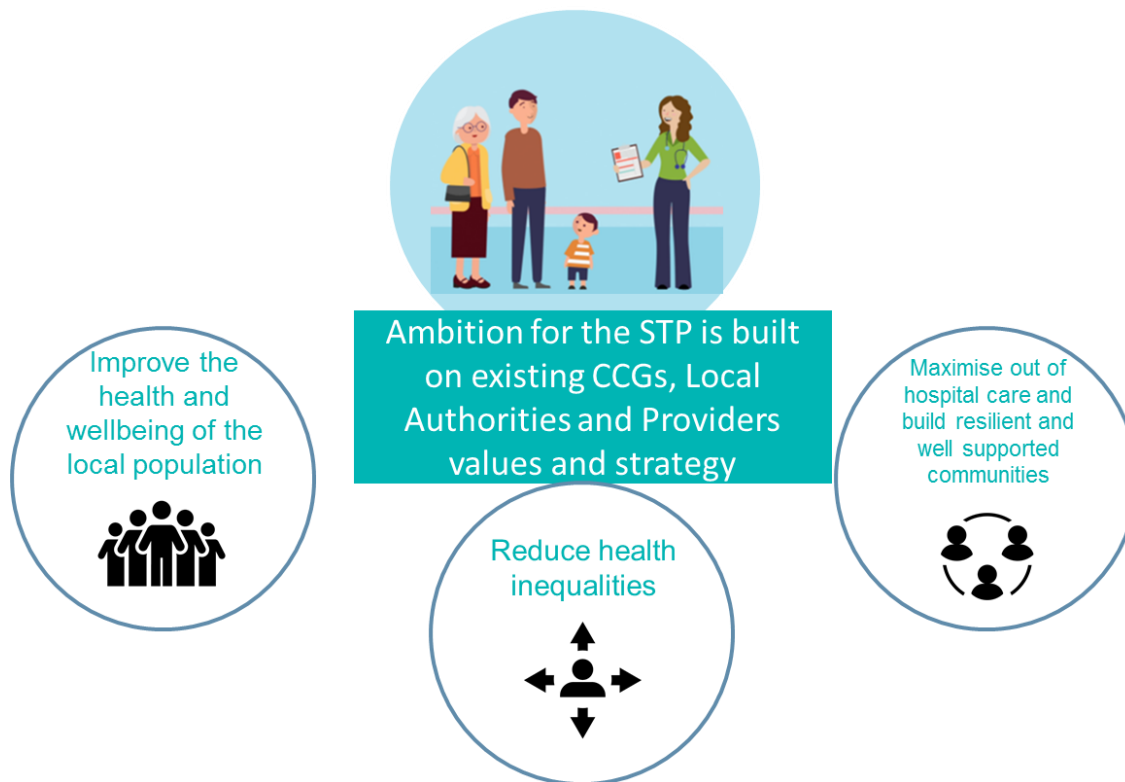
Ambition for the STP is built on existing CCGs, Local Authorities and Providers values and strategy

Improve the health and wellbeing of the local population

Reduce health inequalities

Maximise out of hospital care and build resilient and well supported communities